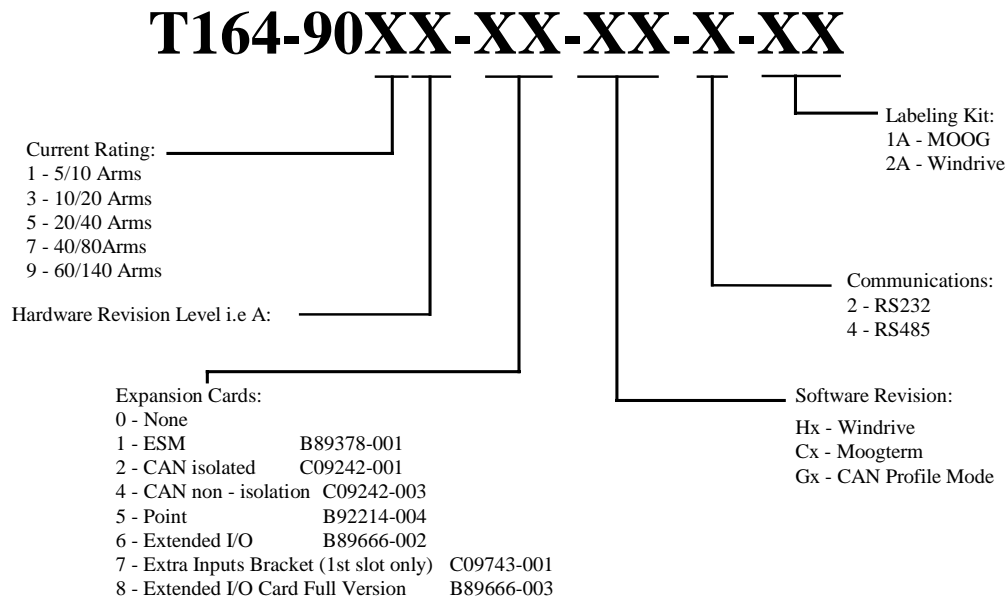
T164-90XX-XX-XX-X-XX

Labeling Kit:
1A - MOOG
2A - Windrive

Current Rating:
1 - 5/10 Arms
3 - 10/20 Arms
5 - 20/40 Arms
7 - 40/80Arms
9 - 60/140 Arms

Hardware Revision Level i.e A:

Communications:
2 - RS232
4 - RS485

Expansion Cards:
0 - None
1 - ESM B89378-001
2 - CAN isolated C09242-001
4 - CAN non - isolation C09242-003
5 - Point B92214-004
6 - Extended I/O B89666-002
7 - Extra Inputs Bracket (1st slot only) C09743-001
8 - Extended I/O Card Full Version B89666-003

Software Revision:
Hx - Windrive
Cx - Moogterm
Gx - CAN Profile Mode